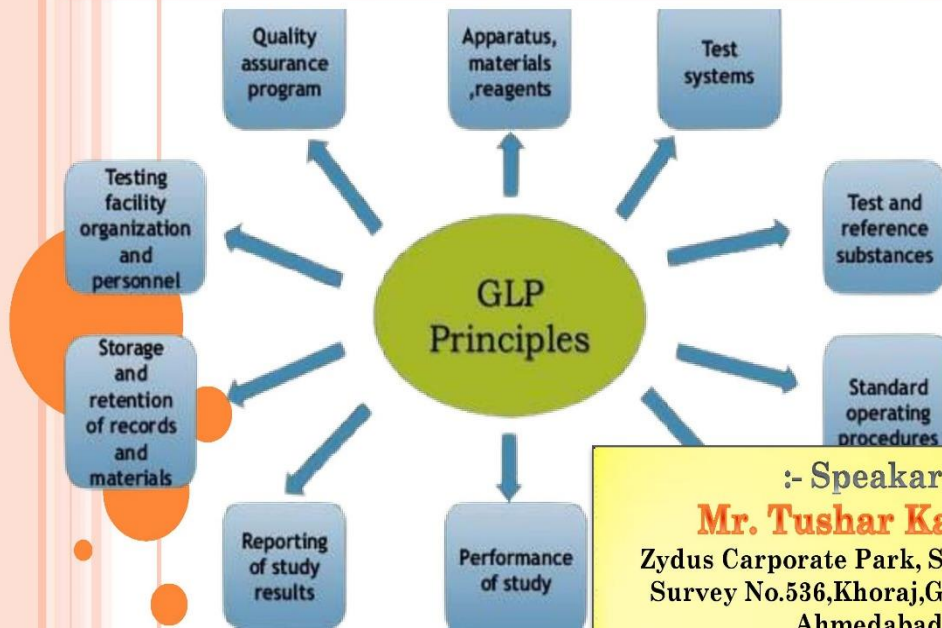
Quality assurance program

Apparatus, materials ,reagents

Test systems

Testing facility organization and personnel

GLP Principles

Test and reference substances

Storage and retention of records and materials

Standard operating procedures

Reporting of study results

Performance of study

:- Speakar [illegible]
Mr. Tushar Ka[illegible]
Zydus Carporate Park, S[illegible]
Survey No.536,Khoraj,G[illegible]
Ahmedabad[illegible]